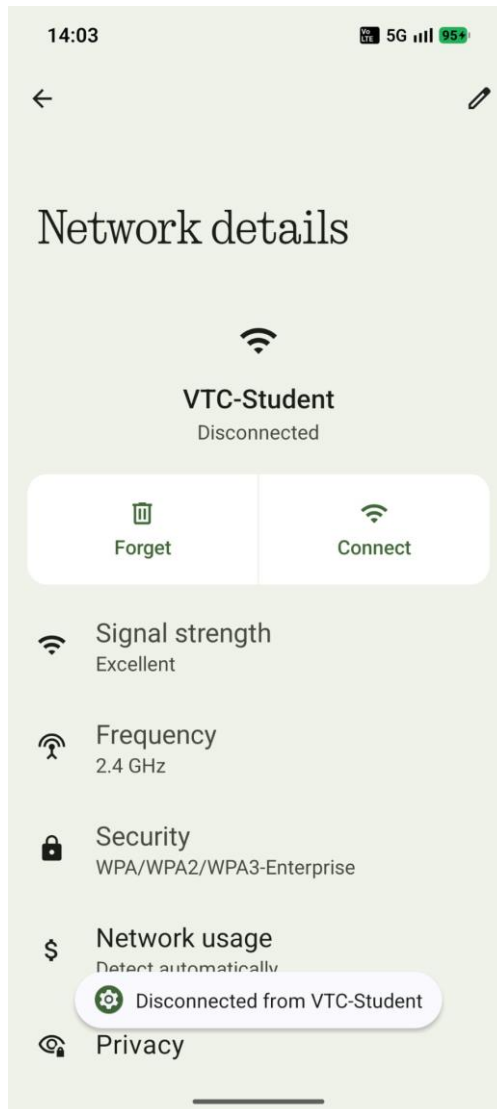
14:03

Vo LTE 5G 95+

Network details

VTC-Student
Disconnected

Forget

Connect

Signal strength
Excellent

Frequency
2.4 GHz

Security
WPA/WPA2/WPA3-Enterprise

Network usage
Detect automatically

Disconnected from VTC-Student

Privacy